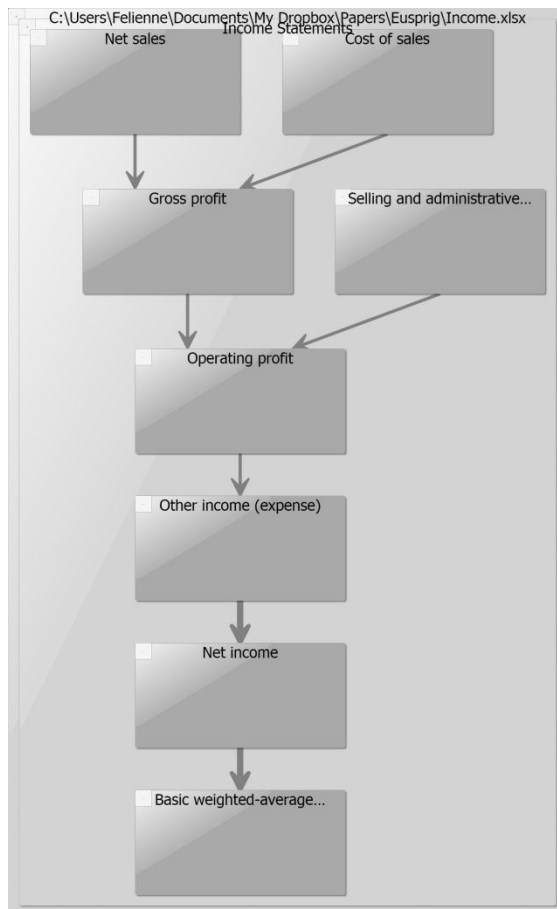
C:\Users\Felienne\Documents\My Dropbox\Papers\Eusprig\Income.xlsx
Income Statements

Net sales

Cost of sales

Gross profit

Selling and administrative...

Operating profit

Other income (expense)

Net income

Basic weighted-average...